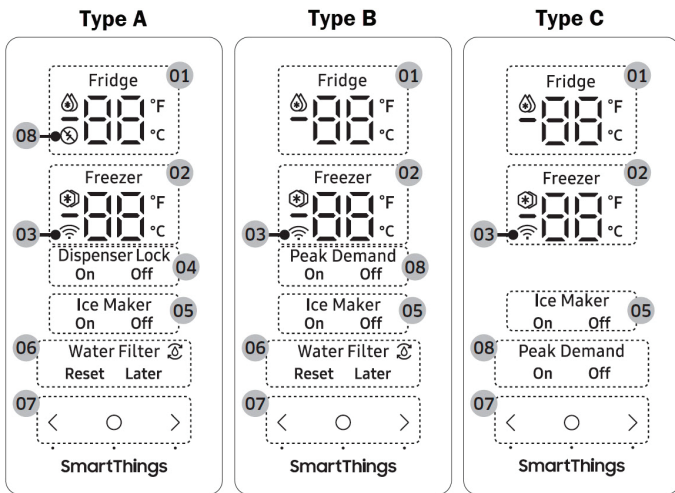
Type A

Fridge 01
08
°F
°C

Freezer 02
03
°F
°C

Dispenser Lock
On Off 04

Ice Maker
On Off 05

06 Water Filter
Reset Later

07
< ○ >

SmartThings

Type B

Fridge 01
°F
°C

Freezer 02
03
°F
°C

Peak Demand
On Off 08

Ice Maker
On Off 05

06 Water Filter
Reset Later

07
< ○ >

SmartThings

Type C

Fridge 01
°F
°C

Freezer 02
03
°F
°C

Ice Maker
On Off 05

08 Peak Demand
On Off

07
< ○ >

SmartThings